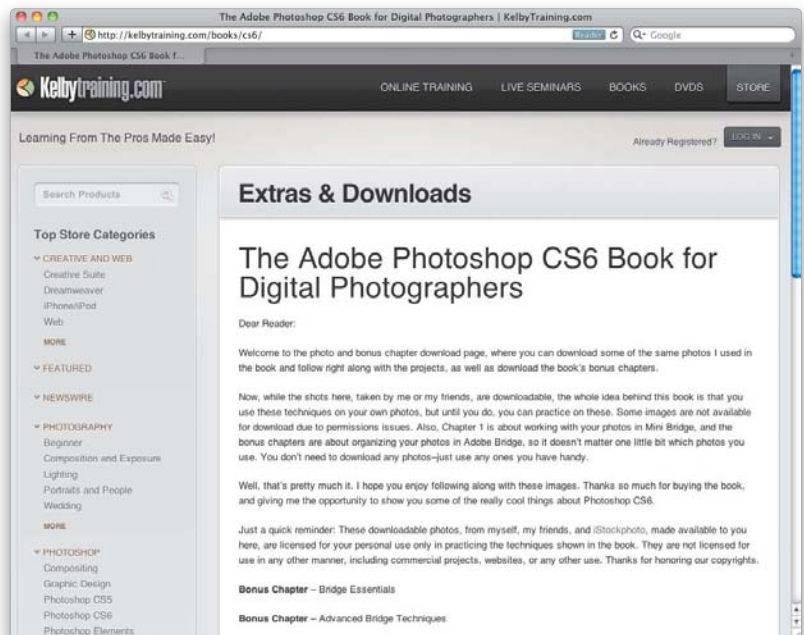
The Adobe Photoshop CS6 Book for Digital Photographers | KelbyTraining.com

http://kelbytraining.com/books/cs6/

Reader

Q- Google

The Adobe Photoshop CS6 Book f...

Kelbytraining.com

ONLINE TRAINING LIVE SEMINARS BOOKS DVDS STORE

Learning From The Pros Made Easy!

Already Registered? LOG IN

Search Products

Top Store Categories

CREATIVE AND WEB
Creative Suite
Dreamweaver
iPhone/iPod
Web
MORE

FEATURED

NEWSWIRE

PHOTOGRAPHY
Beginner
Composition and Exposure
Lighting
Portraits and People
Wedding
MORE

PHOTOSHOP
Compositing
Graphic Design
Photoshop CS5
Photoshop CS6
Photoshop Elements

Extras & Downloads

The Adobe Photoshop CS6 Book for Digital Photographers

Dear Reader:

Welcome to the photo and bonus chapter download page, where you can download some of the same photos I used in the book and follow right along with the projects, as well as download the book's bonus chapters.

Now, while the shots here, taken by me or my friends, are downloadable, the whole idea behind this book is that you use these techniques on your own photos, but until you do, you can practice on these. Some images are not available for download due to permissions issues. Also, Chapter 1 is about working with your photos in Mini Bridge, and the bonus chapters are about organizing your photos in Adobe Bridge, so it doesn't matter one little bit which photos you use. You don't need to download any photos–just use any ones you have handy.

Well, that's pretty much it. I hope you enjoy following along with these images. Thanks so much for buying the book, and giving me the opportunity to show you some of the really cool things about Photoshop CS6.

Just a quick reminder: These downloadable photos, from myself, my friends, and iStockphoto, made available to you here, are licensed for your personal use only in practicing the techniques shown in the book. They are not licensed for use in any other manner, including commercial projects, websites, or any other use. Thanks for honoring our copyrights.

Bonus Chapter – Bridge Essentials

Bonus Chapter – Advanced Bridge Techniques